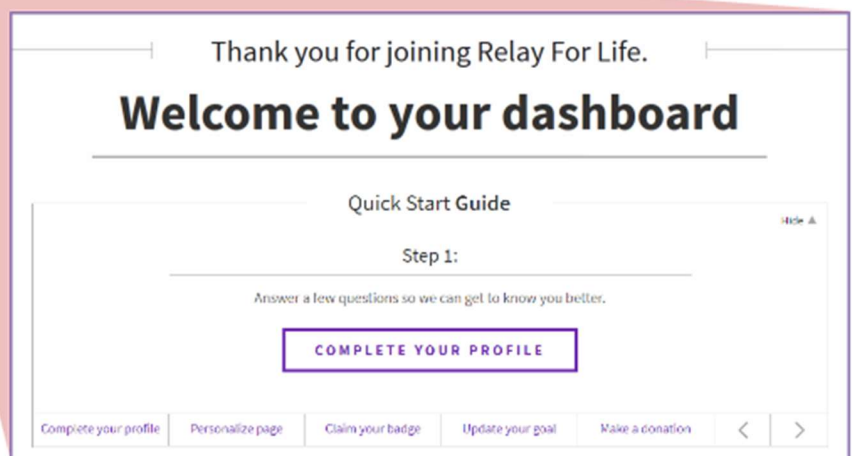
Thank you for joining Relay For Life.

Welcome to your dashboard

Quick Start Guide

Hide ▲

Step 1:

Answer a few questions so we can get to know you better.

COMPLETE YOUR PROFILE

| Complete your profile | Personalize page | Claim your badge | Update your goal | Make a donation | < | > |
|---|---|---|---|---|---|---|